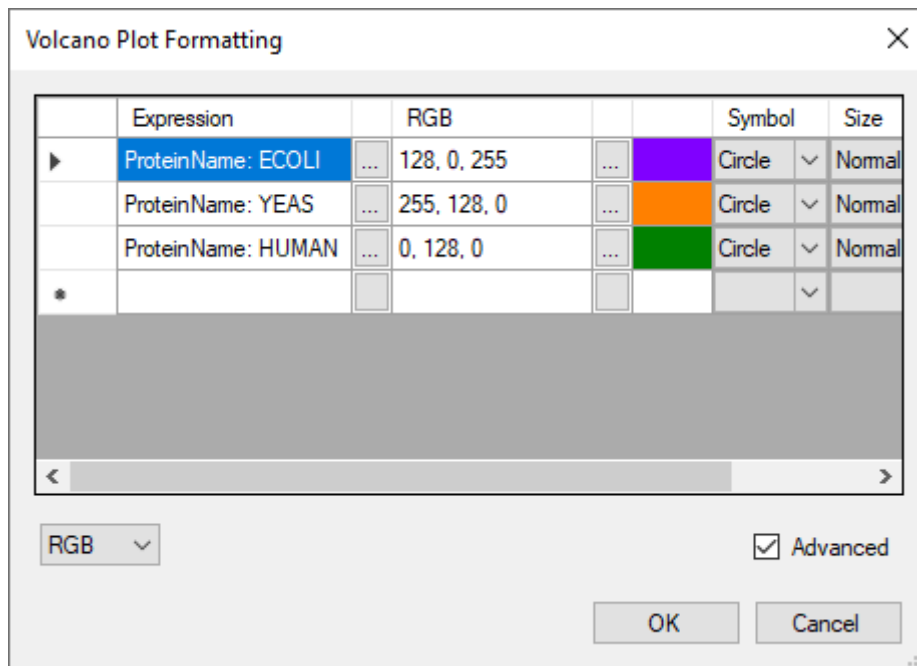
Volcano Plot Formatting

| Expression | | RGB | | | Symbol | Size |
|---|---|---|---|---|---|---|
| ProteinName: ECOLI | ... | 128, 0, 255 | ... | | Circle | Normal |
| ProteinName: YEAS | ... | 255, 128, 0 | ... | | Circle | Normal |
| ProteinName: HUMAN | ... | 0, 128, 0 | ... | | Circle | Normal |
| | | | | | | |

RGB

Advanced

OK

Cancel